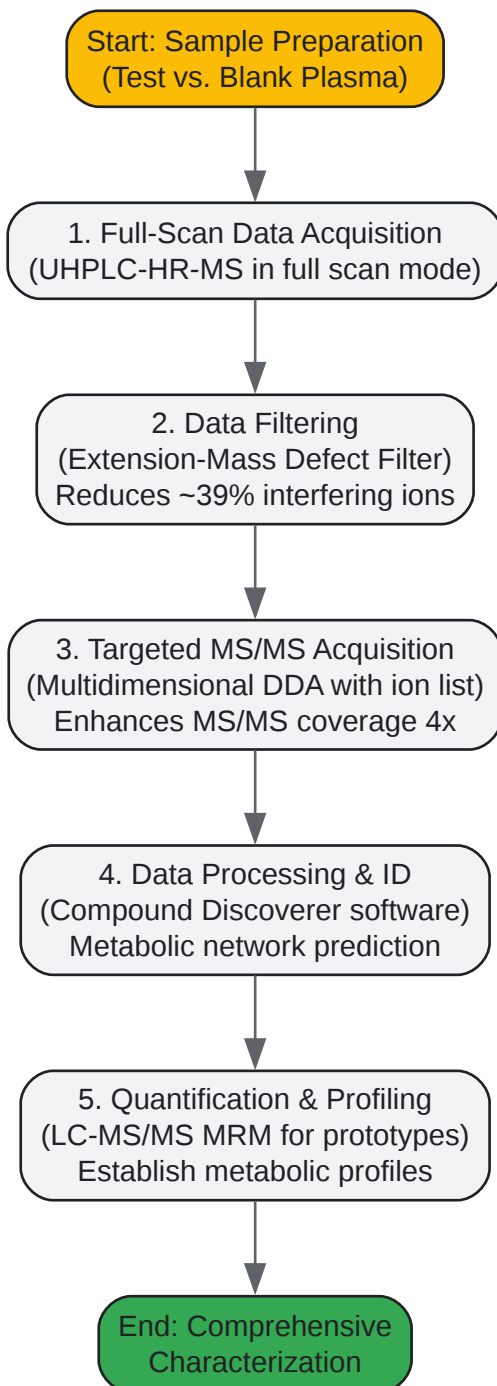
Start: Sample Preparation
(Test vs. Blank Plasma)

1. Full-Scan Data Acquisition
(UHPLC-HR-MS in full scan mode)

2. Data Filtering
(Extension-Mass Defect Filter)
Reduces ~39% interfering ions

3. Targeted MS/MS Acquisition
(Multidimensional DDA with ion list)
Enhances MS/MS coverage 4x

4. Data Processing & ID
(Compound Discoverer software)
Metabolic network prediction

5. Quantification & Profiling
(LC-MS/MS MRM for prototypes)
Establish metabolic profiles

End: Comprehensive
Characterization